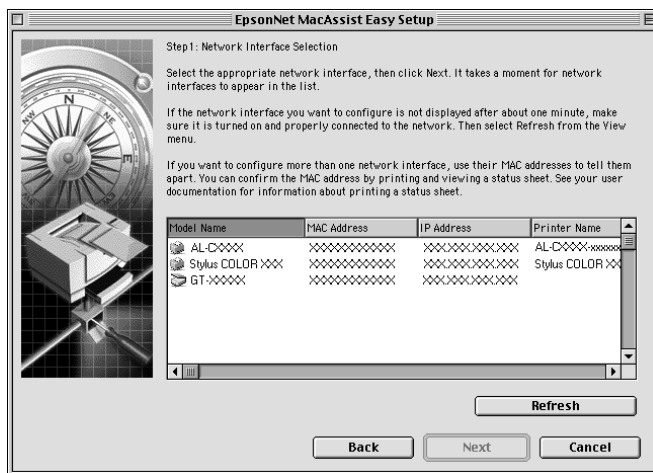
EpsonNet MacAssist Easy Setup

Step1: Network Interface Selection

Select the appropriate network interface, then click Next. It takes a moment for network interfaces to appear in the list.

If the network interface you want to configure is not displayed after about one minute, make sure it is turned on and properly connected to the network. Then select Refresh from the View menu.

If you want to configure more than one network interface, use their MAC addresses to tell them apart. You can confirm the MAC address by printing and viewing a status sheet. See your user documentation for information about printing a status sheet.

| Model Name | MAC Address | IP Address | Printer Name |
|---|---|---|---|
| AL-CXXXX | XXXXXXXXXXXX | XXX.XXX.XXX.XXX | AL-CXXXX-xxxxxx |
| Stylus COLOR XXX | XXXXXXXXXXXX | XXX.XXX.XXX.XXX | Stylus COLOR XX |
| GT-XXXXX | XXXXXXXXXXXX | XXX.XXX.XXX.XXX | |

N

E

S

W

NW

Refresh

Back

Next

Cancel